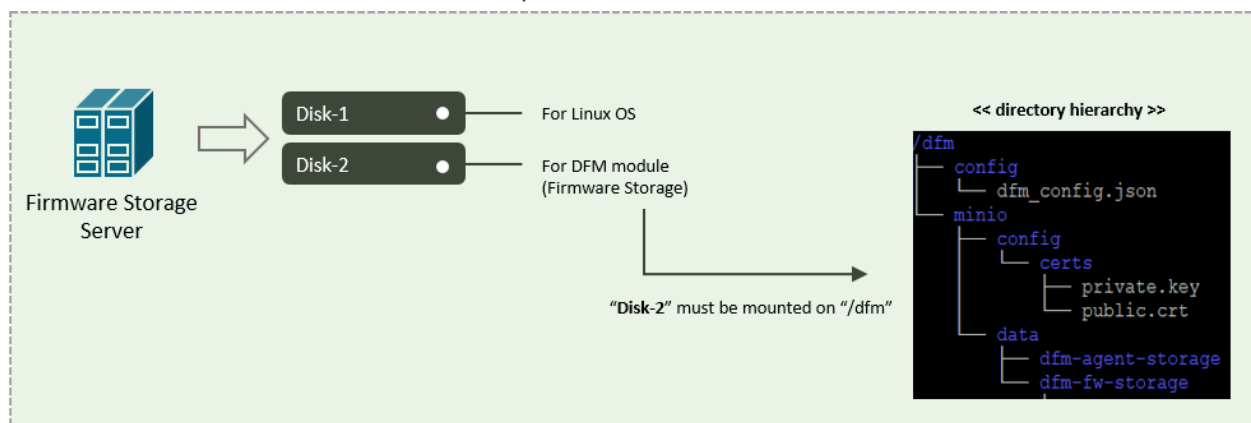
Firmware Storage Server

Disk-1

Disk-2

For Linux OS

For DFM module (Firmware Storage)

"Disk-2" must be mounted on "/dfm"

<< directory hierarchy >>

/dfm
├── config
│   └── dfm_config.json
└── minio
    ├── config
    │   └── certs
    │       ├── private.key
    │       └── public.crt
    └── data
        ├── dfm-agent-storage
        └── dfm-fw-storage